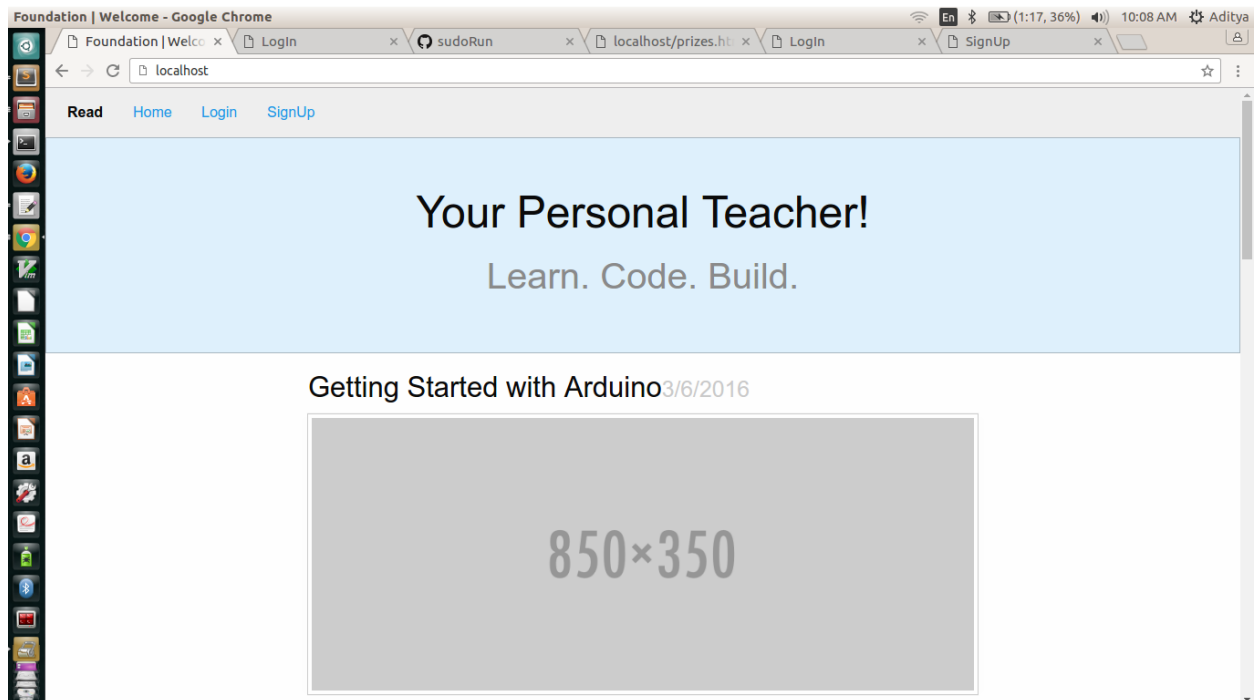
Foundation | Welcome - Google Chrome

En (1:17, 36%) 10:08 AM Aditya

Foundation | Welco × LogIn × sudoRun × localhost/prizes.ht × LogIn × SignUp ×

localhost

Read Home Login SignUp

Your Personal Teacher!

Learn. Code. Build.

Getting Started with Arduino3/6/2016

850×350